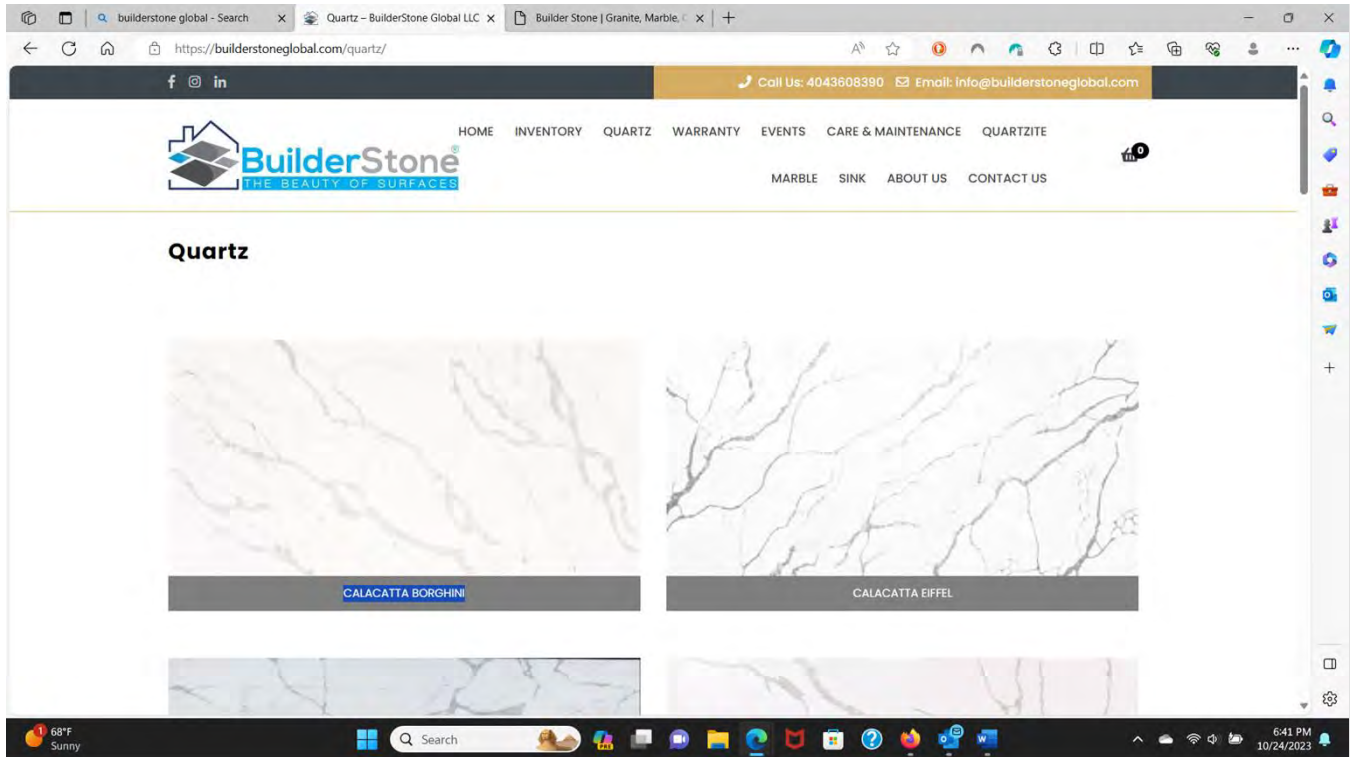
builderstone global - Search
Quartz – BuilderStone Global LLC
Builder Stone | Granite, Marble, C

https://builderstoneglobal.com/quartz/

Call Us: 4043608390 Email: info@builderstoneglobal.com

BuilderStone®
THE BEAUTY OF SURFACES

HOME INVENTORY QUARTZ WARRANTY EVENTS CARE & MAINTENANCE QUARTZITE
MARBLE SINK ABOUT US CONTACT US

0

Quartz

CALACATTA BORGHINI

CALACATTA EIFFEL

68°F
Sunny

Search

6:41 PM
10/24/2023